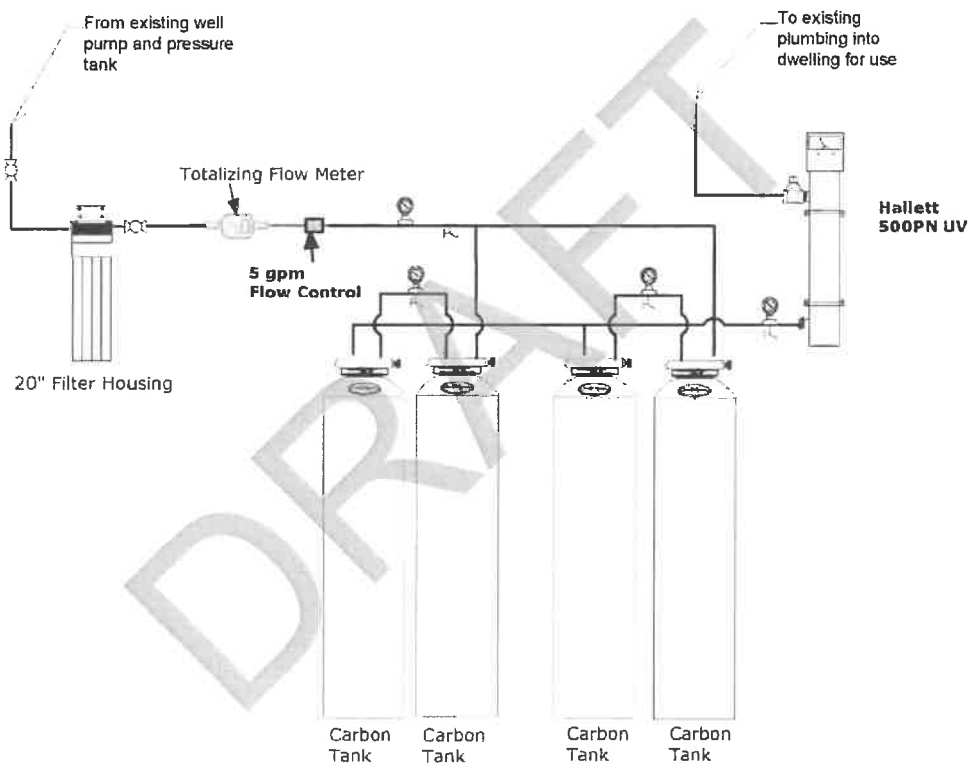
From existing well pump and pressure tank

To existing plumbing into dwelling for use

Totalizing Flow Meter

Hallett 500PN UV

5 gpm Flow Control

20" Filter Housing

DRAFT

Carbon Tank

Carbon Tank

Carbon Tank

Carbon Tank